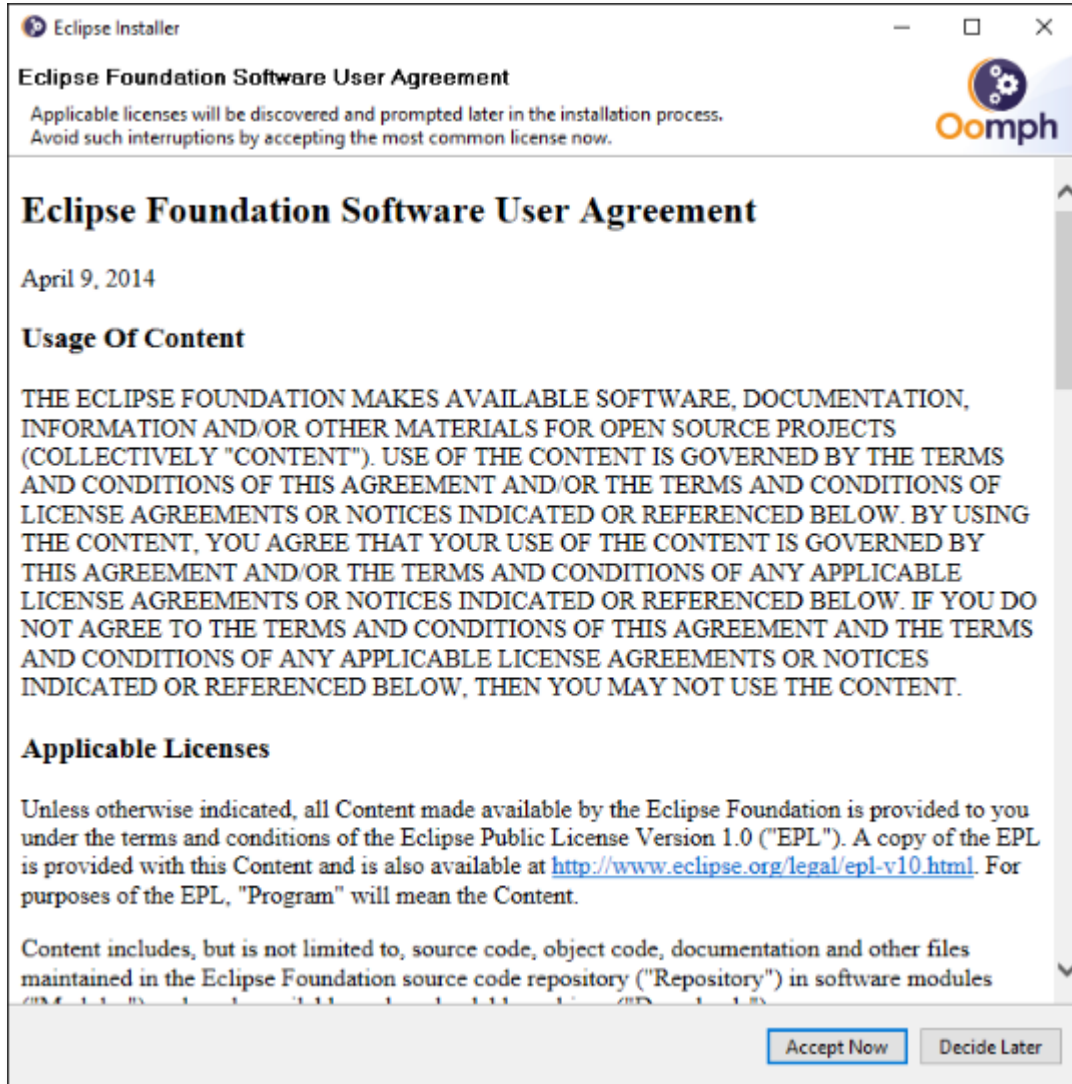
Eclipse Installer

Eclipse Foundation Software User Agreement

Applicable licenses will be discovered and prompted later in the installation process. Avoid such interruptions by accepting the most common license now.

Oomph

Eclipse Foundation Software User Agreement

April 9, 2014

Usage Of Content

THE ECLIPSE FOUNDATION MAKES AVAILABLE SOFTWARE, DOCUMENTATION, INFORMATION AND/OR OTHER MATERIALS FOR OPEN SOURCE PROJECTS (COLLECTIVELY "CONTENT"). USE OF THE CONTENT IS GOVERNED BY THE TERMS AND CONDITIONS OF THIS AGREEMENT AND/OR THE TERMS AND CONDITIONS OF LICENSE AGREEMENTS OR NOTICES INDICATED OR REFERENCED BELOW. BY USING THE CONTENT, YOU AGREE THAT YOUR USE OF THE CONTENT IS GOVERNED BY THIS AGREEMENT AND/OR THE TERMS AND CONDITIONS OF ANY APPLICABLE LICENSE AGREEMENTS OR NOTICES INDICATED OR REFERENCED BELOW. IF YOU DO NOT AGREE TO THE TERMS AND CONDITIONS OF THIS AGREEMENT AND THE TERMS AND CONDITIONS OF ANY APPLICABLE LICENSE AGREEMENTS OR NOTICES INDICATED OR REFERENCED BELOW, THEN YOU MAY NOT USE THE CONTENT.

Applicable Licenses

Unless otherwise indicated, all Content made available by the Eclipse Foundation is provided to you under the terms and conditions of the Eclipse Public License Version 1.0 ("EPL"). A copy of the EPL is provided with this Content and is also available at http://www.eclipse.org/legal/epl-v10.html. For purposes of the EPL, "Program" will mean the Content.

Content includes, but is not limited to, source code, object code, documentation and other files maintained in the Eclipse Foundation source code repository ("Repository") in software modules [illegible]

Accept Now Decide Later